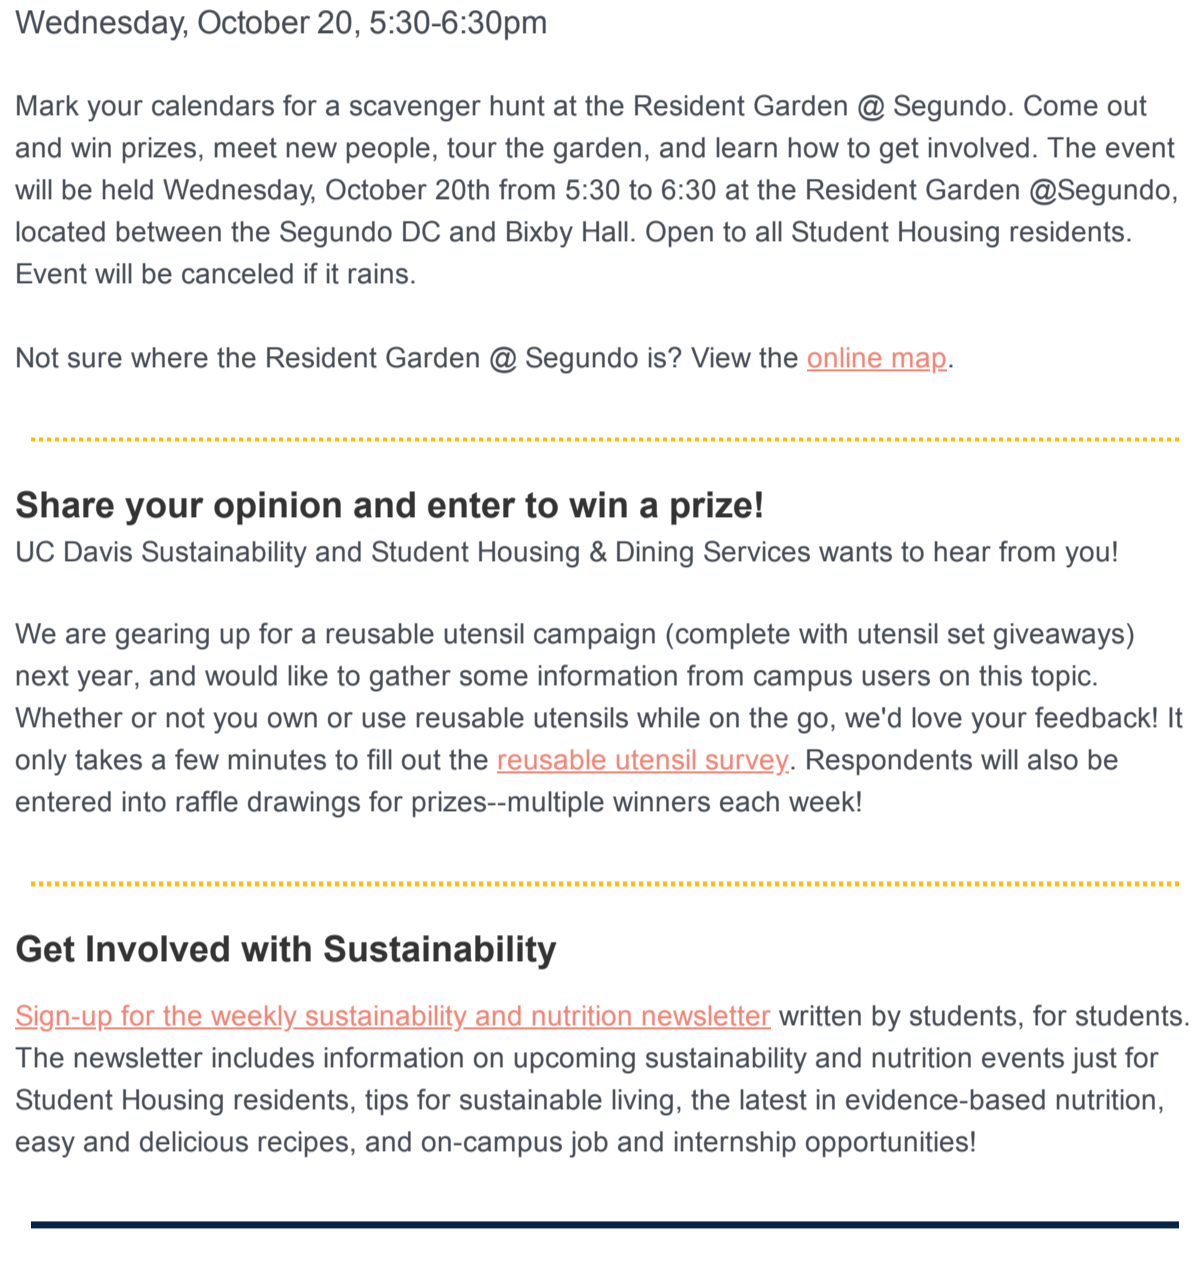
Wednesday, October 20, 5:30-6:30pm

Mark your calendars for a scavenger hunt at the Resident Garden @ Segundo. Come out and win prizes, meet new people, tour the garden, and learn how to get involved. The event will be held Wednesday, October 20th from 5:30 to 6:30 at the Resident Garden @Segundo, located between the Segundo DC and Bixby Hall. Open to all Student Housing residents. Event will be canceled if it rains.

Not sure where the Resident Garden @ Segundo is? View the online map.

Share your opinion and enter to win a prize!
UC Davis Sustainability and Student Housing & Dining Services wants to hear from you!

We are gearing up for a reusable utensil campaign (complete with utensil set giveaways) next year, and would like to gather some information from campus users on this topic. Whether or not you own or use reusable utensils while on the go, we'd love your feedback! It only takes a few minutes to fill out the reusable utensil survey. Respondents will also be entered into raffle drawings for prizes--multiple winners each week!

Get Involved with Sustainability

Sign-up for the weekly sustainability and nutrition newsletter written by students, for students. The newsletter includes information on upcoming sustainability and nutrition events just for Student Housing residents, tips for sustainable living, the latest in evidence-based nutrition, easy and delicious recipes, and on-campus job and internship opportunities!